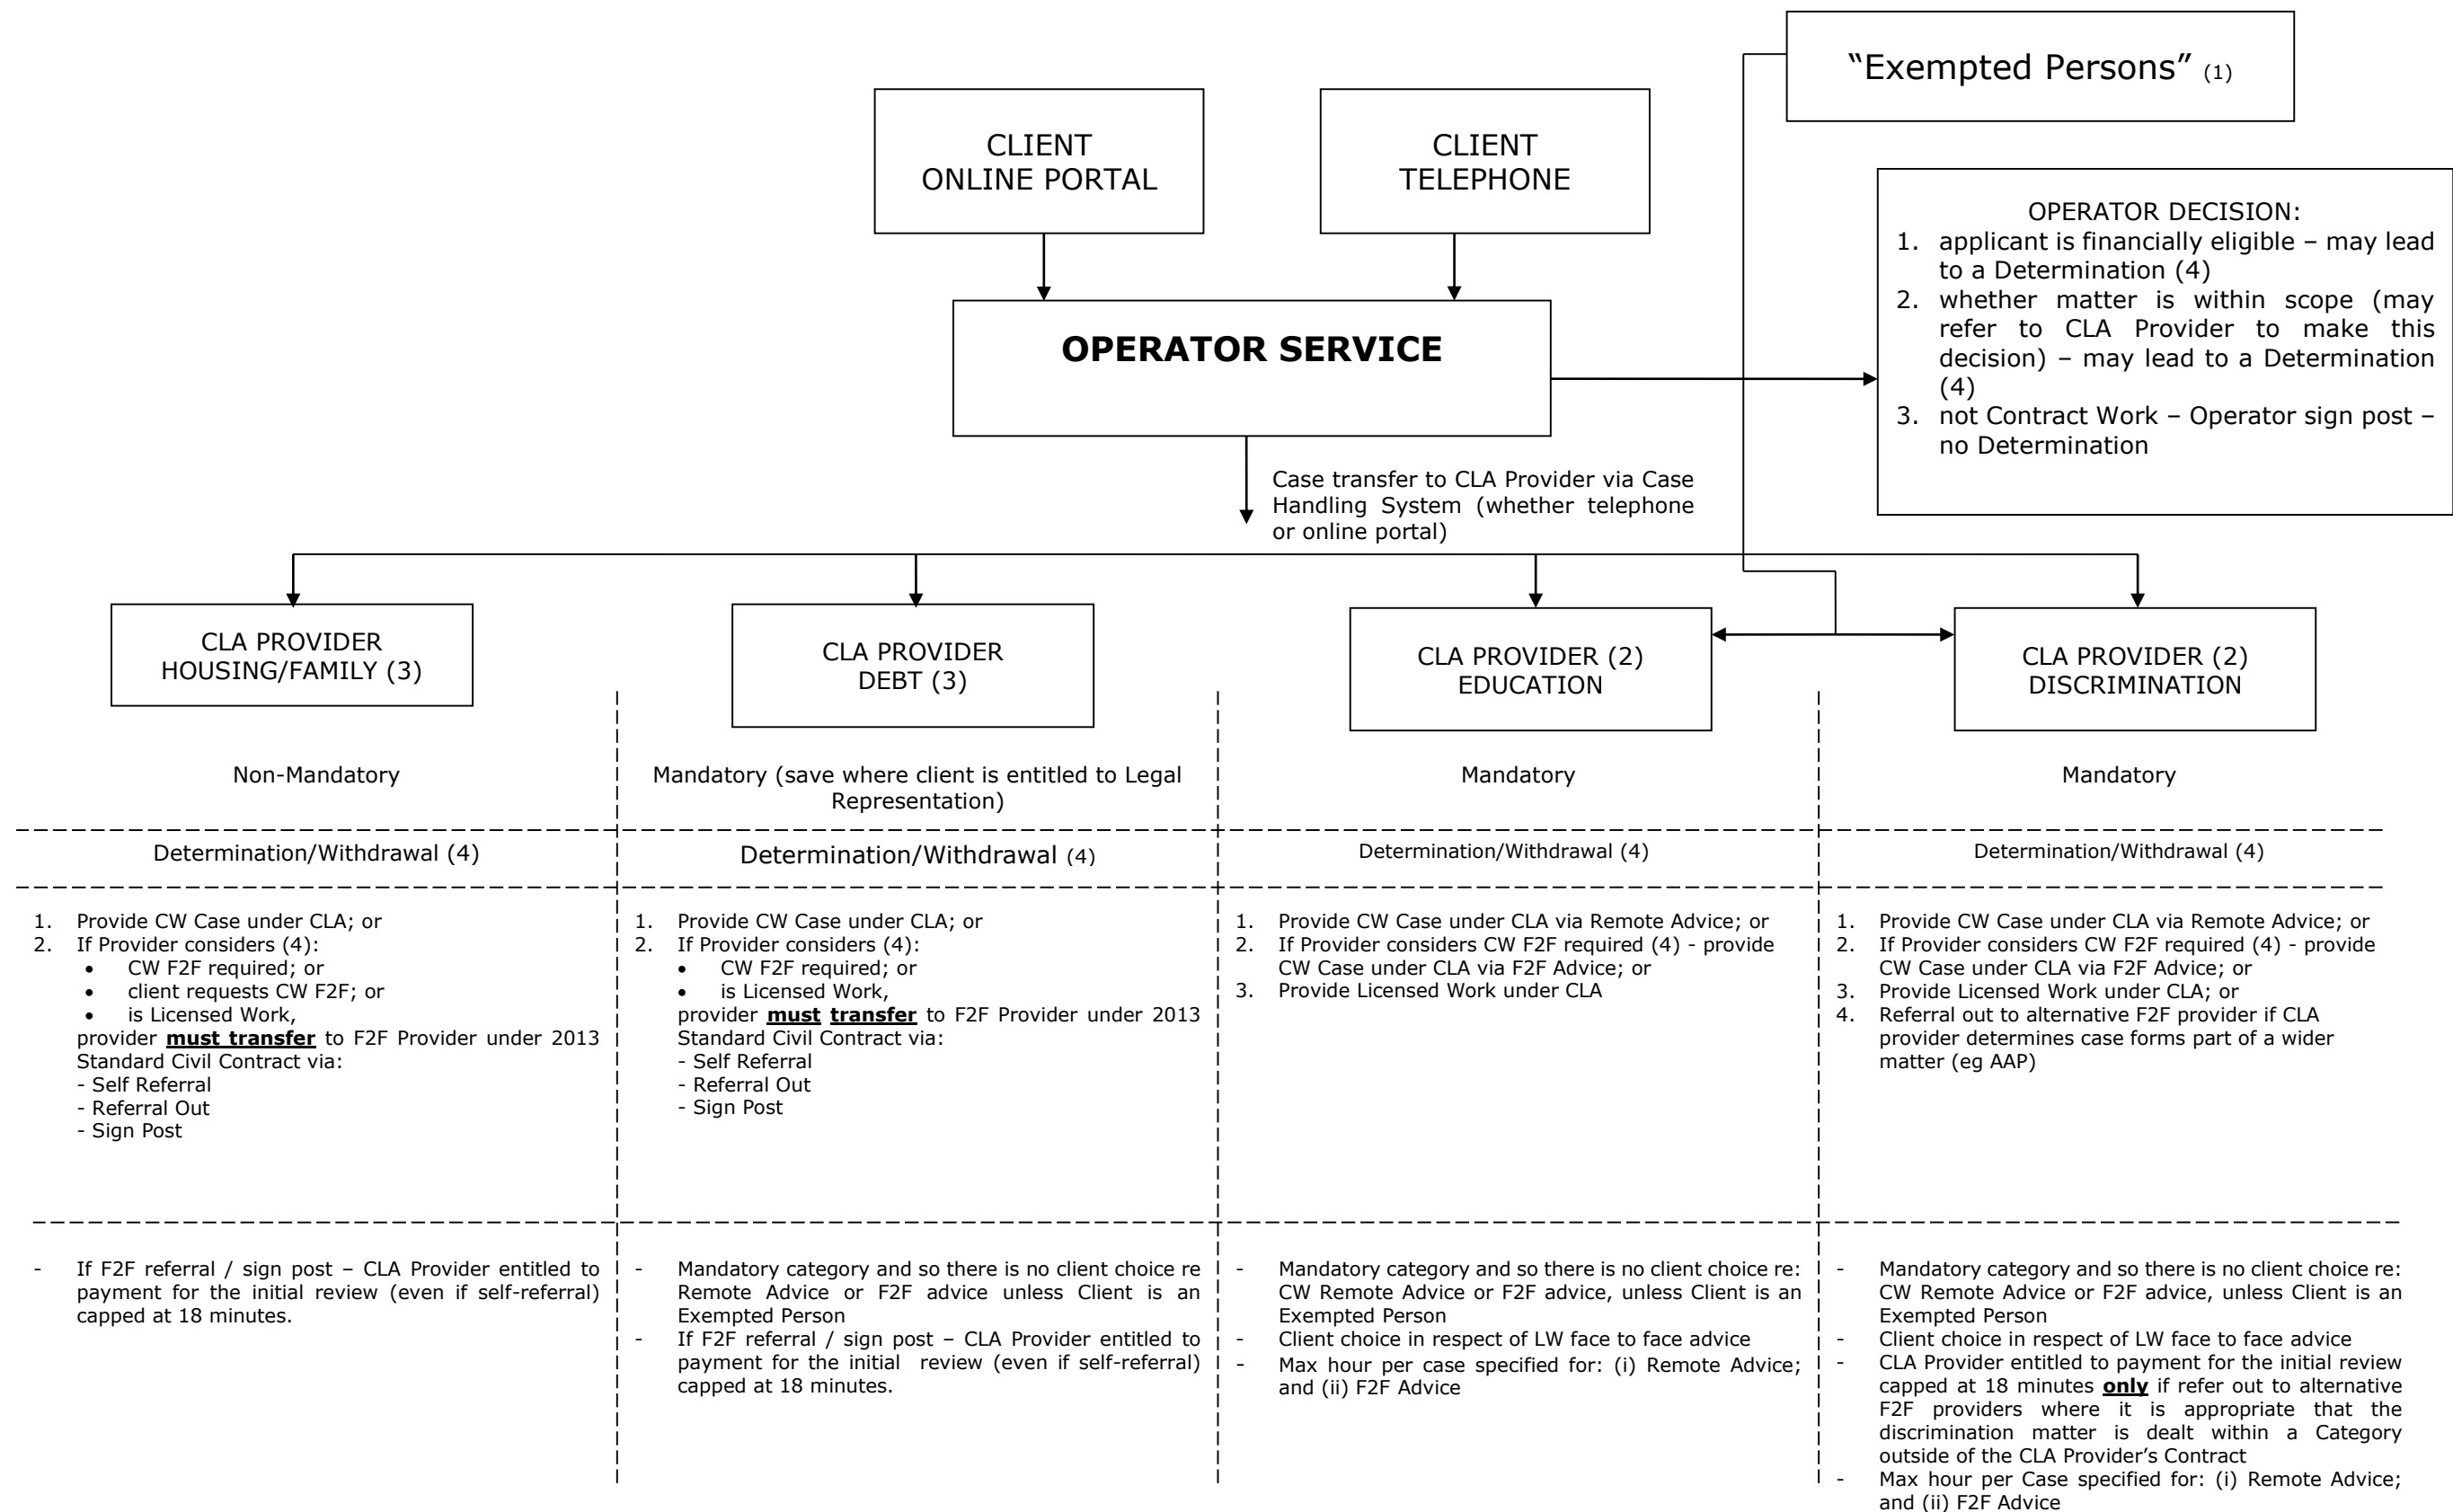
"Exempted Persons" (1)

CLIENT ONLINE PORTAL

CLIENT TELEPHONE

OPERATOR SERVICE

OPERATOR DECISION:
1. applicant is financially eligible – may lead to a Determination (4)
2. whether matter is within scope (may refer to CLA Provider to make this decision) – may lead to a Determination (4)
3. not Contract Work – Operator sign post – no Determination

Case transfer to CLA Provider via Case Handling System (whether telephone or online portal)

CLA PROVIDER HOUSING/FAMILY (3)

CLA PROVIDER DEBT (3)

CLA PROVIDER (2) EDUCATION

CLA PROVIDER (2) DISCRIMINATION

Non-Mandatory

Mandatory (save where client is entitled to Legal Representation)

Mandatory

Mandatory

Determination/Withdrawal (4)

Determination/Withdrawal (4)

Determination/Withdrawal (4)

Determination/Withdrawal (4)

1. Provide CW Case under CLA; or
2. If Provider considers (4):
• CW F2F required; or
• client requests CW F2F; or
• is Licensed Work,
provider **must transfer** to F2F Provider under 2013 Standard Civil Contract via:
- Self Referral
- Referral Out
- Sign Post

1. Provide CW Case under CLA; or
2. If Provider considers (4):
• CW F2F required; or
• is Licensed Work,
provider **must** **transfer** to F2F Provider under 2013 Standard Civil Contract via:
- Self Referral
- Referral Out
- Sign Post

1. Provide CW Case under CLA via Remote Advice; or
2. If Provider considers CW F2F required (4) - provide CW Case under CLA via F2F Advice; or
3. Provide Licensed Work under CLA

1. Provide CW Case under CLA via Remote Advice; or
2. If Provider considers CW F2F required (4) - provide CW Case under CLA via F2F Advice; or
3. Provide Licensed Work under CLA; or
4. Referral out to alternative F2F provider if CLA provider determines case forms part of a wider matter (eg AAP)

- If F2F referral / sign post – CLA Provider entitled to payment for the initial review (even if self-referral) capped at 18 minutes.

- Mandatory category and so there is no client choice re Remote Advice or F2F advice unless Client is an Exempted Person
- If F2F referral / sign post – CLA Provider entitled to payment for the initial review (even if self-referral) capped at 18 minutes.

- Mandatory category and so there is no client choice re: CW Remote Advice or F2F advice, unless Client is an Exempted Person
- Client choice in respect of LW face to face advice
- Max hour per case specified for: (i) Remote Advice; and (ii) F2F Advice

- Mandatory category and so there is no client choice re: CW Remote Advice or F2F advice, unless Client is an Exempted Person
- Client choice in respect of LW face to face advice
- CLA Provider entitled to payment for the initial review capped at 18 minutes **only** if refer out to alternative F2F providers where it is appropriate that the discrimination matter is dealt within a Category outside of the CLA Provider's Contract
- Max hour per Case specified for: (i) Remote Advice; and (ii) F2F Advice